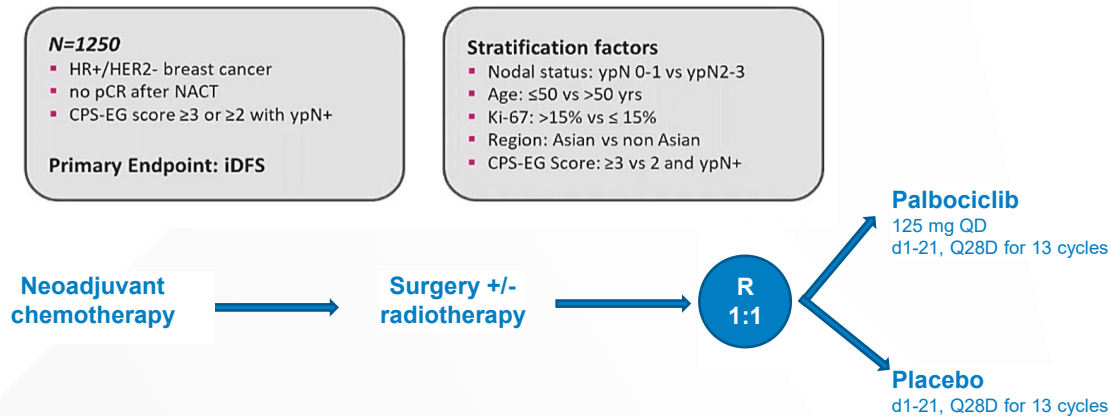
N=1250

- HR+/HER2- breast cancer
- no pCR after NACT
- CPS-EG score ≥3 or ≥2 with ypN+

Primary Endpoint: iDFS

Stratification factors

- Nodal status: ypN 0-1 vs ypN2-3
- Age: ≤50 vs >50 yrs
- Ki-67: >15% vs ≤ 15%
- Region: Asian vs non Asian
- CPS-EG Score: ≥3 vs 2 and ypN+

Neoadjuvant chemotherapy

Surgery +/- radiotherapy

R 1:1

Palbociclib
125 mg QD
d1-21, Q28D for 13 cycles

Placebo
d1-21, Q28D for 13 cycles